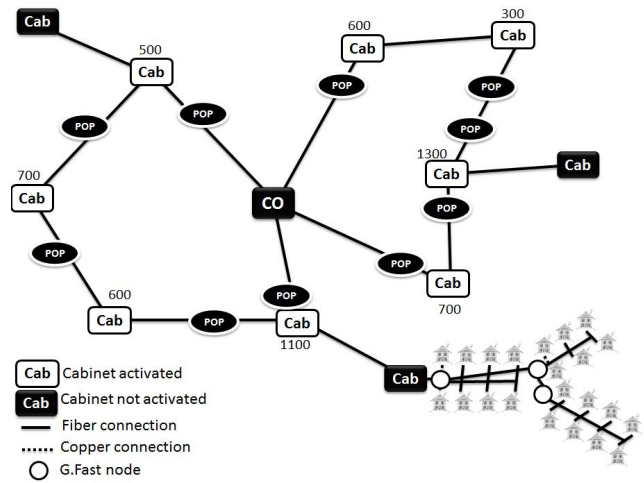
Cab

500

Cab

600

Cab

300

Cab

POP

POP

POP

POP

700

Cab

1300

Cab

Cab

POP

CO

POP

POP

POP

Cab

700

600

Cab

POP

Cab

1100

Cab

Cab Cabinet activated

Cab Cabinet not activated

Fiber connection

Copper connection

G.Fast node